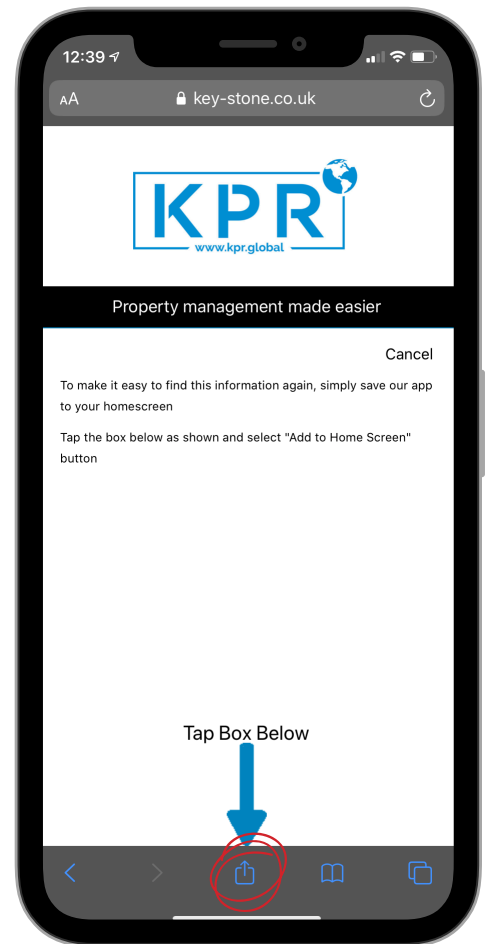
12:39

AA key-stone.co.uk

KPR
www.kpr.global

Property management made easier

Cancel

To make it easy to find this information again, simply save our app to your homescreen

Tap the box below as shown and select "Add to Home Screen" button

Tap Box Below